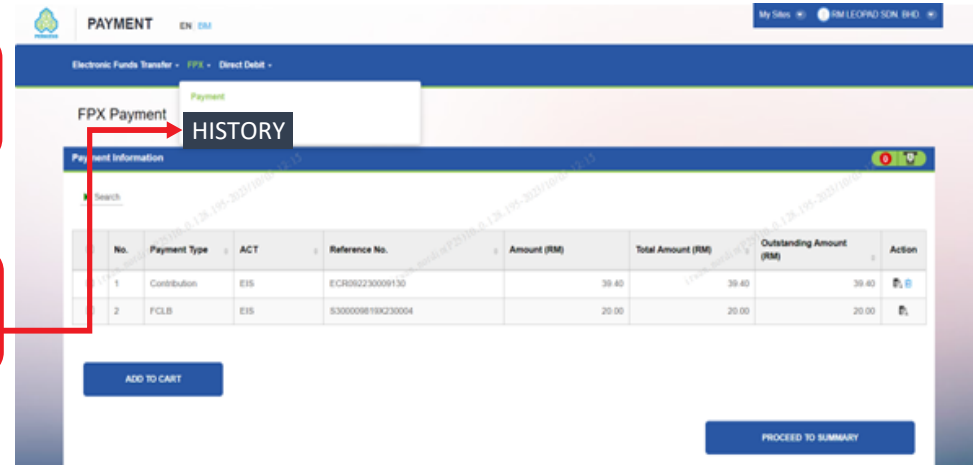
PERKESO

PAYMENT EN BM

My Sites RM LEOPAD SDN. BHD.

Electronic Funds Transfer FPX Direct Debit

Payment

FPX Payment

HISTORY

Payment Information

0 0

Search

| | No. | Payment Type | ACT | Reference No. | Amount (RM) | Total Amount (RM) | Outstanding Amount (RM) | Action |
|---|---|---|---|---|---|---|---|---|
| | 1 | Contribution | EIS | ECR092230009130 | 39.40 | 39.40 | 39.40 | |
| | 2 | FCLB | EIS | S300009819X230004 | 20.00 | 20.00 | 20.00 | |

ADD TO CART

PROCEED TO SUMMARY